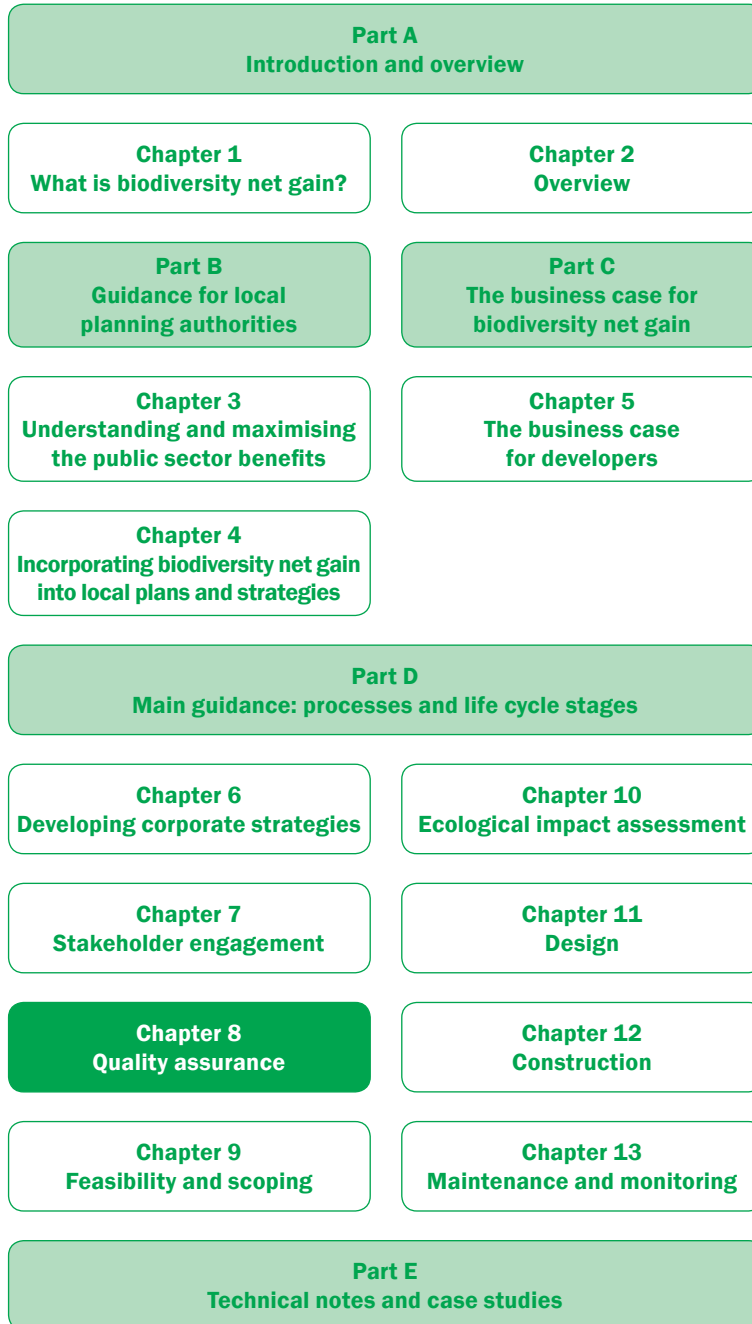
Part A
Introduction and overview

Chapter 1
What is biodiversity net gain?

Chapter 2
Overview

Part B
Guidance for local planning authorities

Part C
The business case for biodiversity net gain

Chapter 3
Understanding and maximising the public sector benefits

Chapter 5
The business case for developers

Chapter 4
Incorporating biodiversity net gain into local plans and strategies

Part D
Main guidance: processes and life cycle stages

Chapter 6
Developing corporate strategies

Chapter 10
Ecological impact assessment

Chapter 7
Stakeholder engagement

Chapter 11
Design

Chapter 8
Quality assurance

Chapter 12
Construction

Chapter 9
Feasibility and scoping

Chapter 13
Maintenance and monitoring

Part E
Technical notes and case studies